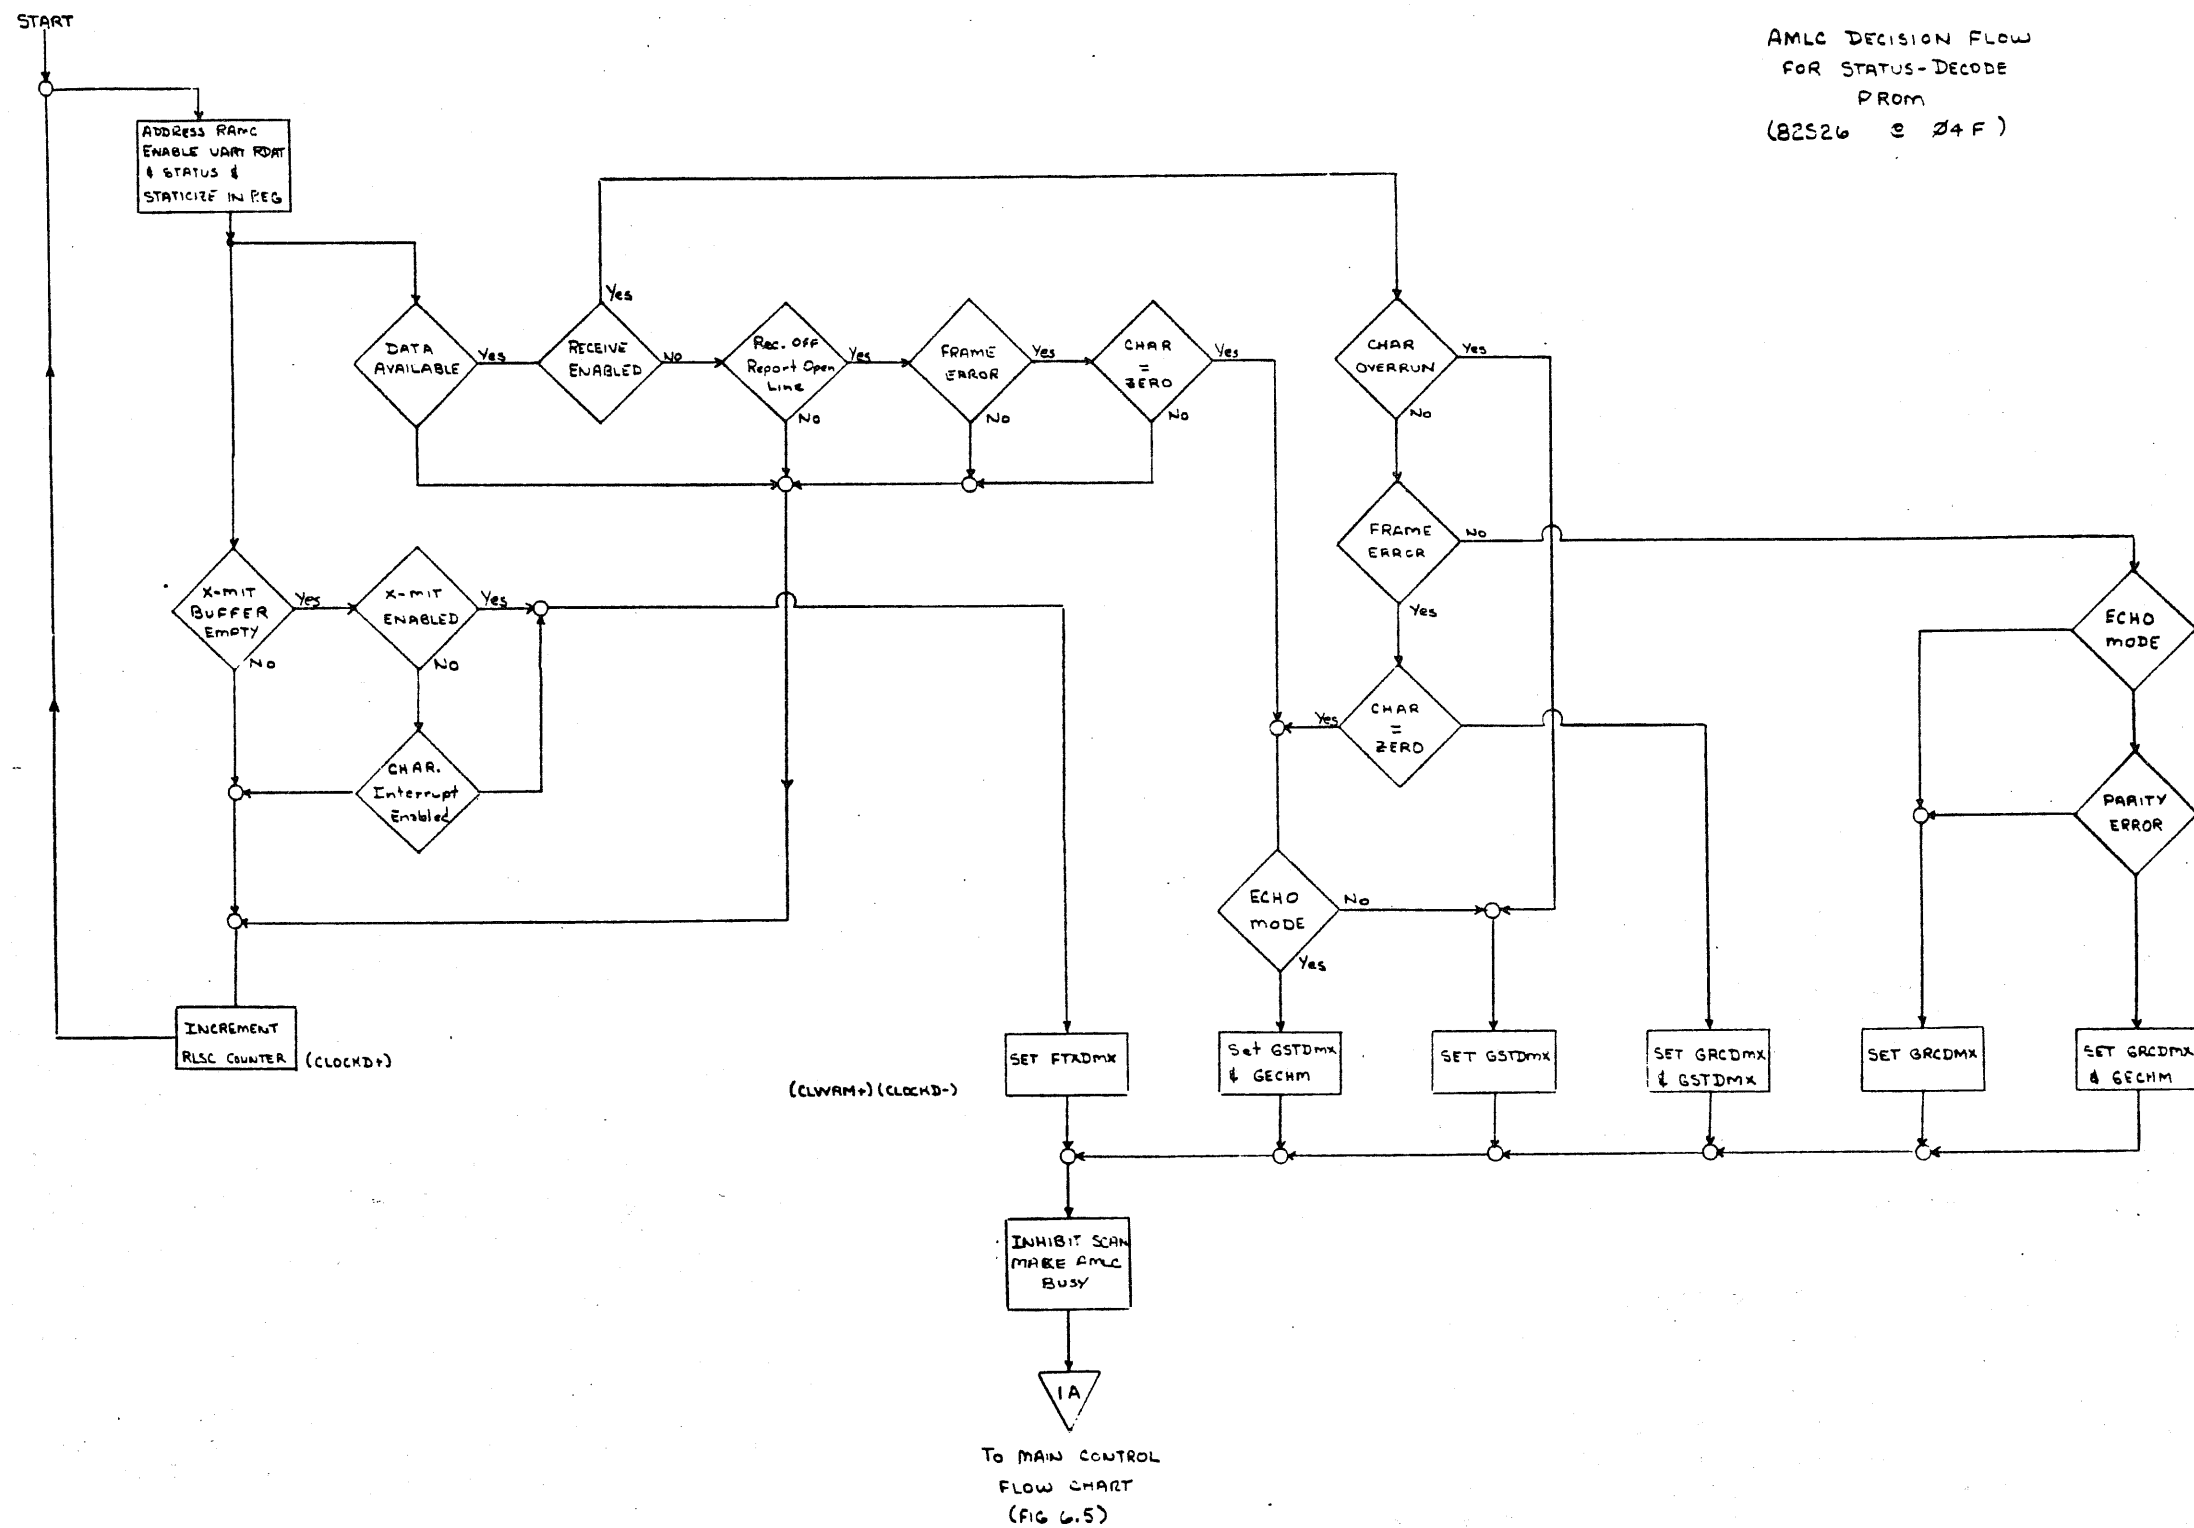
START

AMLC DECISION FLOW
FOR STATUS-DECODE
PROM
(82S26 @ Ø4F)

ADDRESS RAMC ENABLE UART RDAT & STATUS & STATICIZE IN REG

DATA AVAILABLE
Yes
RECEIVE ENABLED
Yes
No
Rec. OFF Report Open Line
Yes
No
FRAME ERROR
Yes
No
CHAR = ZERO
Yes
No

CHAR OVERRUN
Yes
No
FRAME ERROR
No
Yes
CHAR = ZERO
Yes

X-MIT BUFFER EMPTY
Yes
No
X-MIT ENABLED
Yes
No
CHAR. Interrupt Enabled

ECHO MODE
PARITY ERROR

ECHO MODE
No
Yes

INCREMENT RLSC COUNTER
(CLOCKD+)

(CLWAM+) (CLOCKD-)

SET FTXDmx
Set GSTDmx & GECHM
SET GSTDmx
SET GRCDmx & GSTDmx
SET GRCDMX
SET GRCDMX & GECHM

INHIBIT SCAN MAKE AMLC BUSY

1A

To MAIN CONTROL FLOW CHART
(FIG 6.5)